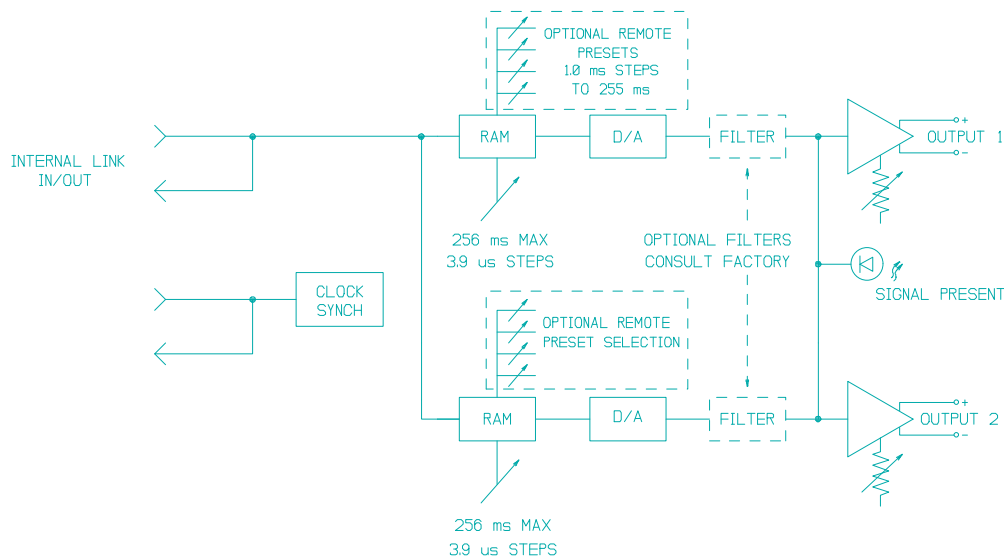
OPTIONAL REMOTE PRESETS 1.0 ms STEPS TO 255 ms

INTERNAL LINK IN/OUT

RAM

D/A

FILTER

OUTPUT 1

+

-

256 ms MAX
3.9 us STEPS

OPTIONAL FILTERS
CONSULT FACTORY

SIGNAL PRESENT

CLOCK SYNCH

OPTIONAL REMOTE PRESET SELECTION

RAM

D/A

FILTER

OUTPUT 2

+

-

256 ms MAX
3.9 us STEPS